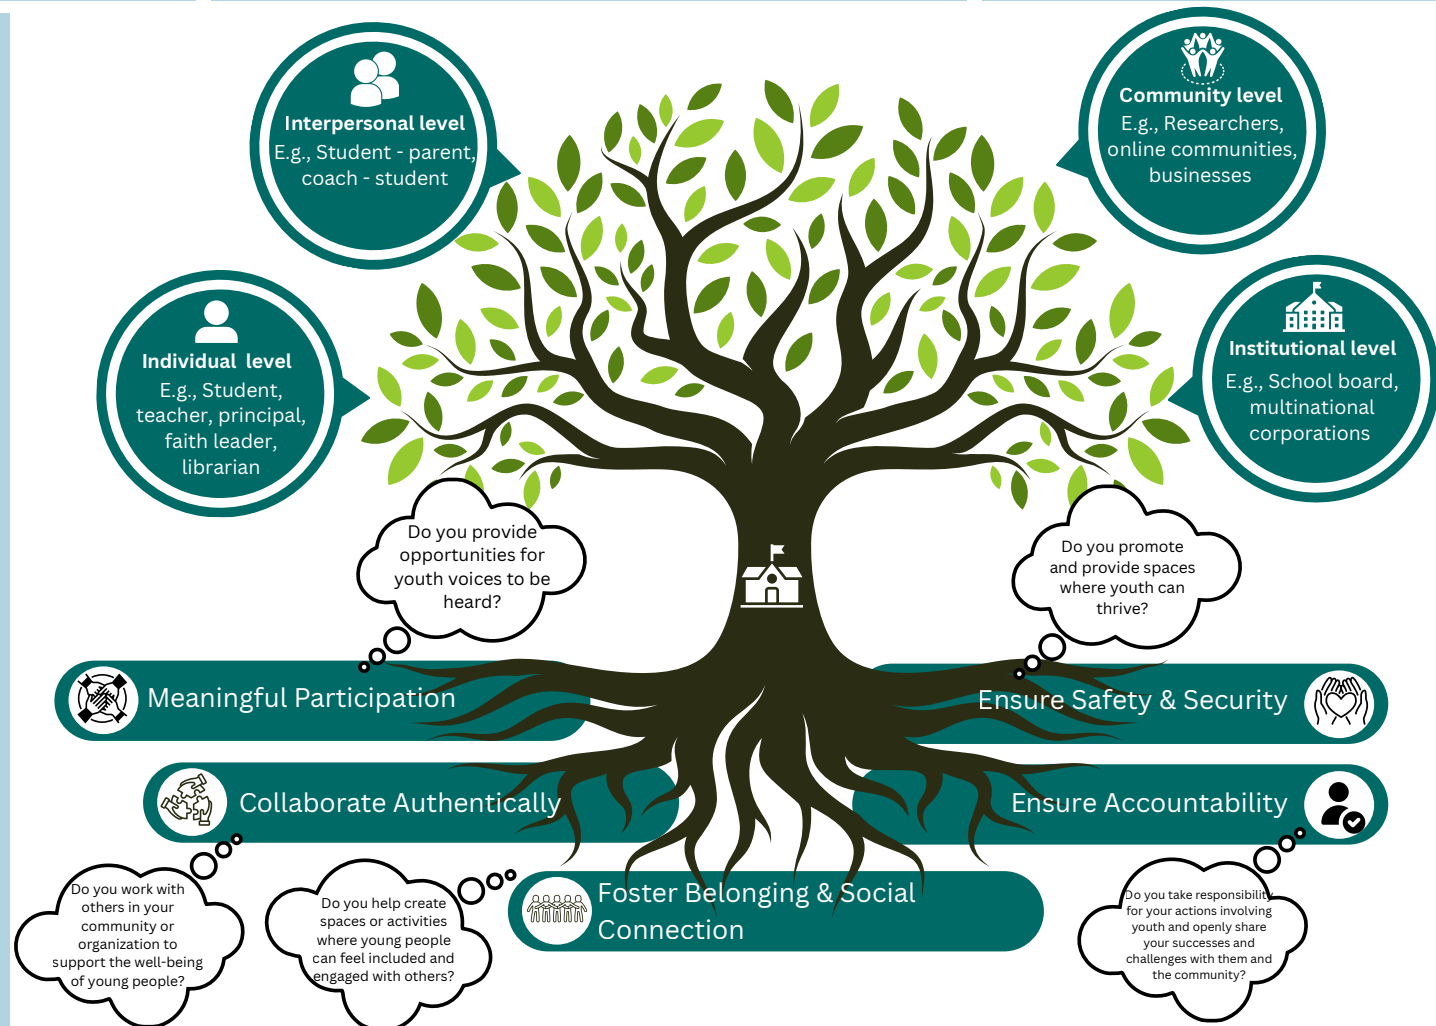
Interpersonal level
E.g., Student - parent, coach - student

Community level
E.g., Researchers, online communities, businesses

Individual level
E.g., Student, teacher, principal, faith leader, librarian

Institutional level
E.g., School board, multinational corporations

Do you provide opportunities for youth voices to be heard?

Do you promote and provide spaces where youth can thrive?

Meaningful Participation

Ensure Safety & Security

Collaborate Authentically

Ensure Accountability

Foster Belonging & Social Connection

Do you work with others in your community or organization to support the well-being of young people?

Do you help create spaces or activities where young people can feel included and engaged with others?

Do you take responsibility for your actions involving youth and openly share your successes and challenges with them and the community?